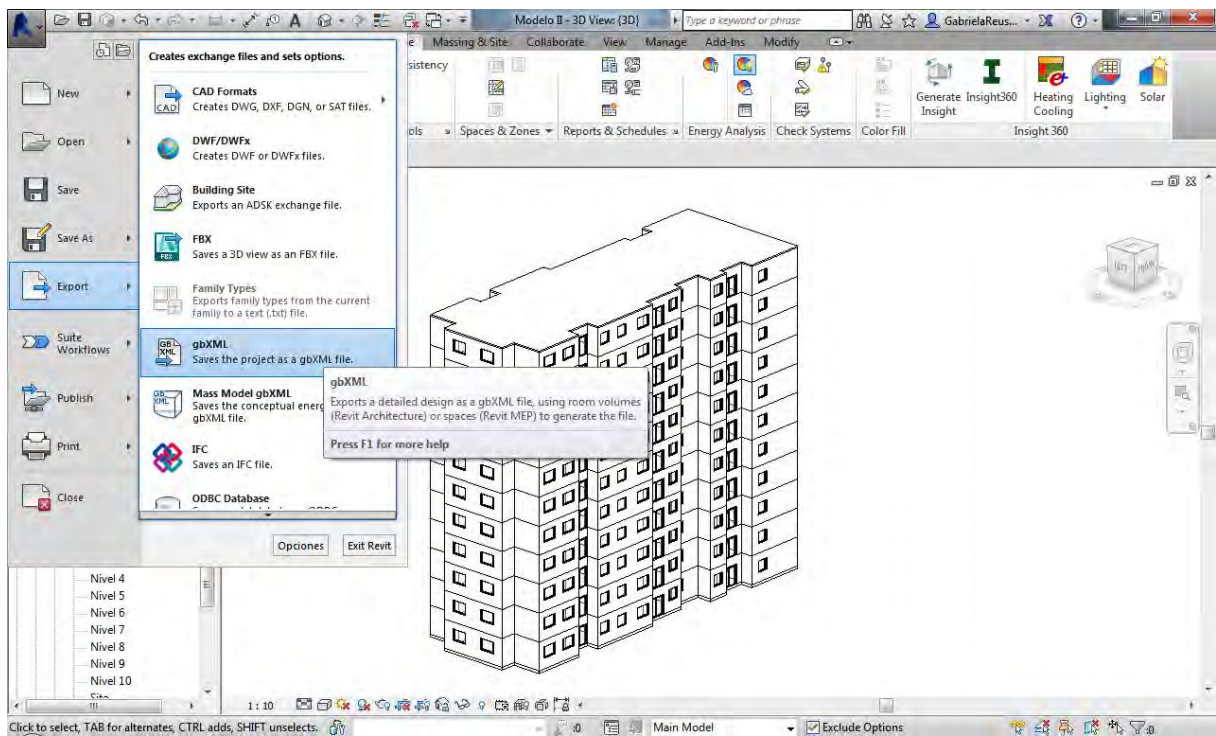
Modelo II - 3D View: {3D}
Type a keyword or phrase
GabrielaReus...

Massing & Site Collaborate View Manage Add-Ins Modify

sistency

ols Spaces & Zones Reports & Schedules Energy Analysis Check Systems Color Fill

Generate Insight Insight360 Heating Cooling Lighting Solar
Insight 360

Creates exchange files and sets options.

New

Open

Save

Save As

Export

Suite Workflows

Publish

Print

Close

CAD Formats
Creates DWG, DXF, DGN, or SAT files.

DWF/DWFx
Creates DWF or DWFx files.

Building Site
Exports an ADSK exchange file.

FBX
Saves a 3D view as an FBX file.

Family Types
Exports family types from the current family to a text (.txt) file.

gbXML
Saves the project as a gbXML file.

Mass Model gbXML
Saves the conceptual energ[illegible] gbXML file.

IFC
Saves an IFC file.

ODBC Database
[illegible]

Opciones Exit Revit

gbXML
Exports a detailed design as a gbXML file, using room volumes (Revit Architecture) or spaces (Revit MEP) to generate the file.
Press F1 for more help

Nivel 4
Nivel 5
Nivel 6
Nivel 7
Nivel 8
Nivel 9
Nivel 10
Site

1 : 10

Click to select, TAB for alternates, CTRL adds, SHIFT unselects.

:0 Main Model Exclude Options :0